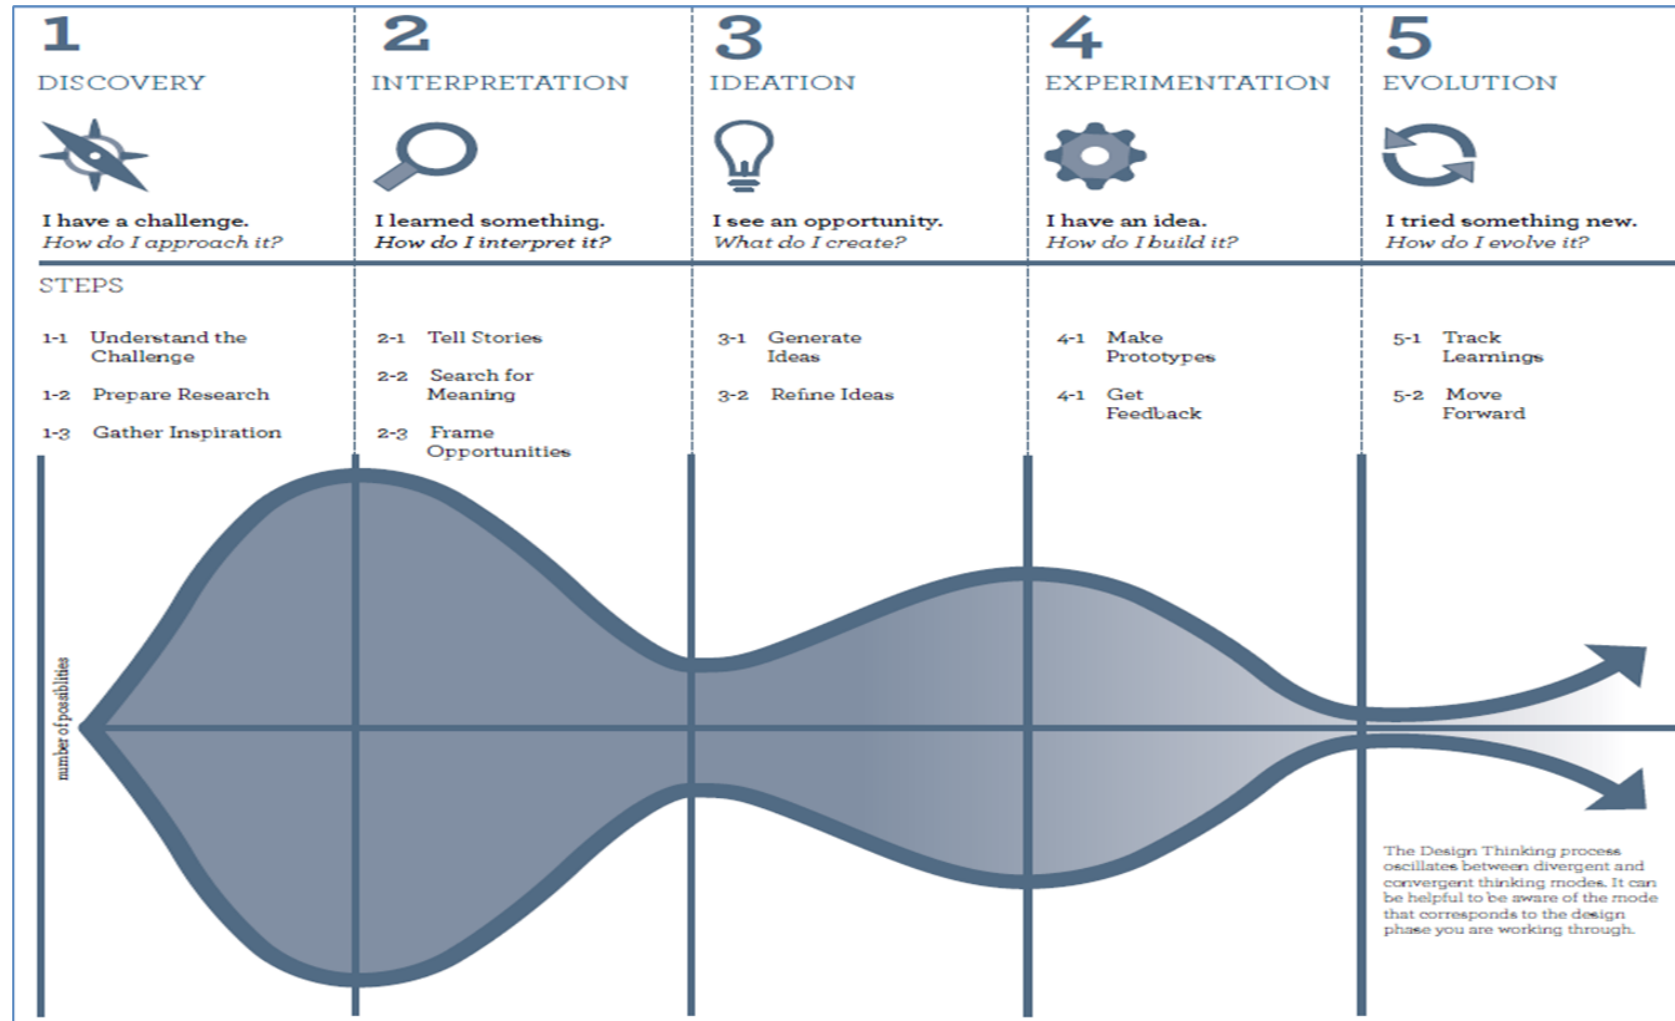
1
DISCOVERY

I have a challenge.
*How do I approach it?*

2
INTERPRETATION

I learned something.
*How do I interpret it?*

3
IDEATION

I see an opportunity.
*What do I create?*

4
EXPERIMENTATION

I have an idea.
*How do I build it?*

5
EVOLUTION

I tried something new.
*How do I evolve it?*

STEPS

1-1 Understand the Challenge

1-2 Prepare Research

1-3 Gather Inspiration

2-1 Tell Stories

2-2 Search for Meaning

2-3 Frame Opportunities

3-1 Generate Ideas

3-2 Refine Ideas

4-1 Make Prototypes

4-1 Get Feedback

5-1 Track Learnings

5-2 Move Forward

number of possibilities

The Design Thinking process oscillates between divergent and convergent thinking modes. It can be helpful to be aware of the mode that corresponds to the design phase you are working through.